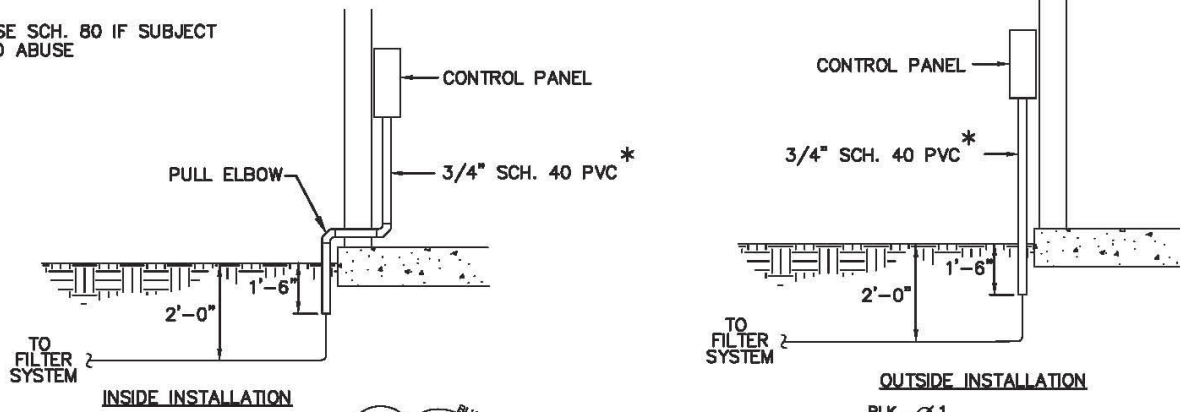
SE SCH. 80 IF SUBJECT
O ABUSE

CONTROL PANEL

3/4" SCH. 40 PVC *

PULL ELBOW

1'-6"

2'-0"

TO FILTER SYSTEM

INSIDE INSTALLATION

CONTROL PANEL

3/4" SCH. 40 PVC *

1'-6"

2'-0"

TO FILTER SYSTEM

OUTSIDE INSTALLATION

BLK. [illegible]